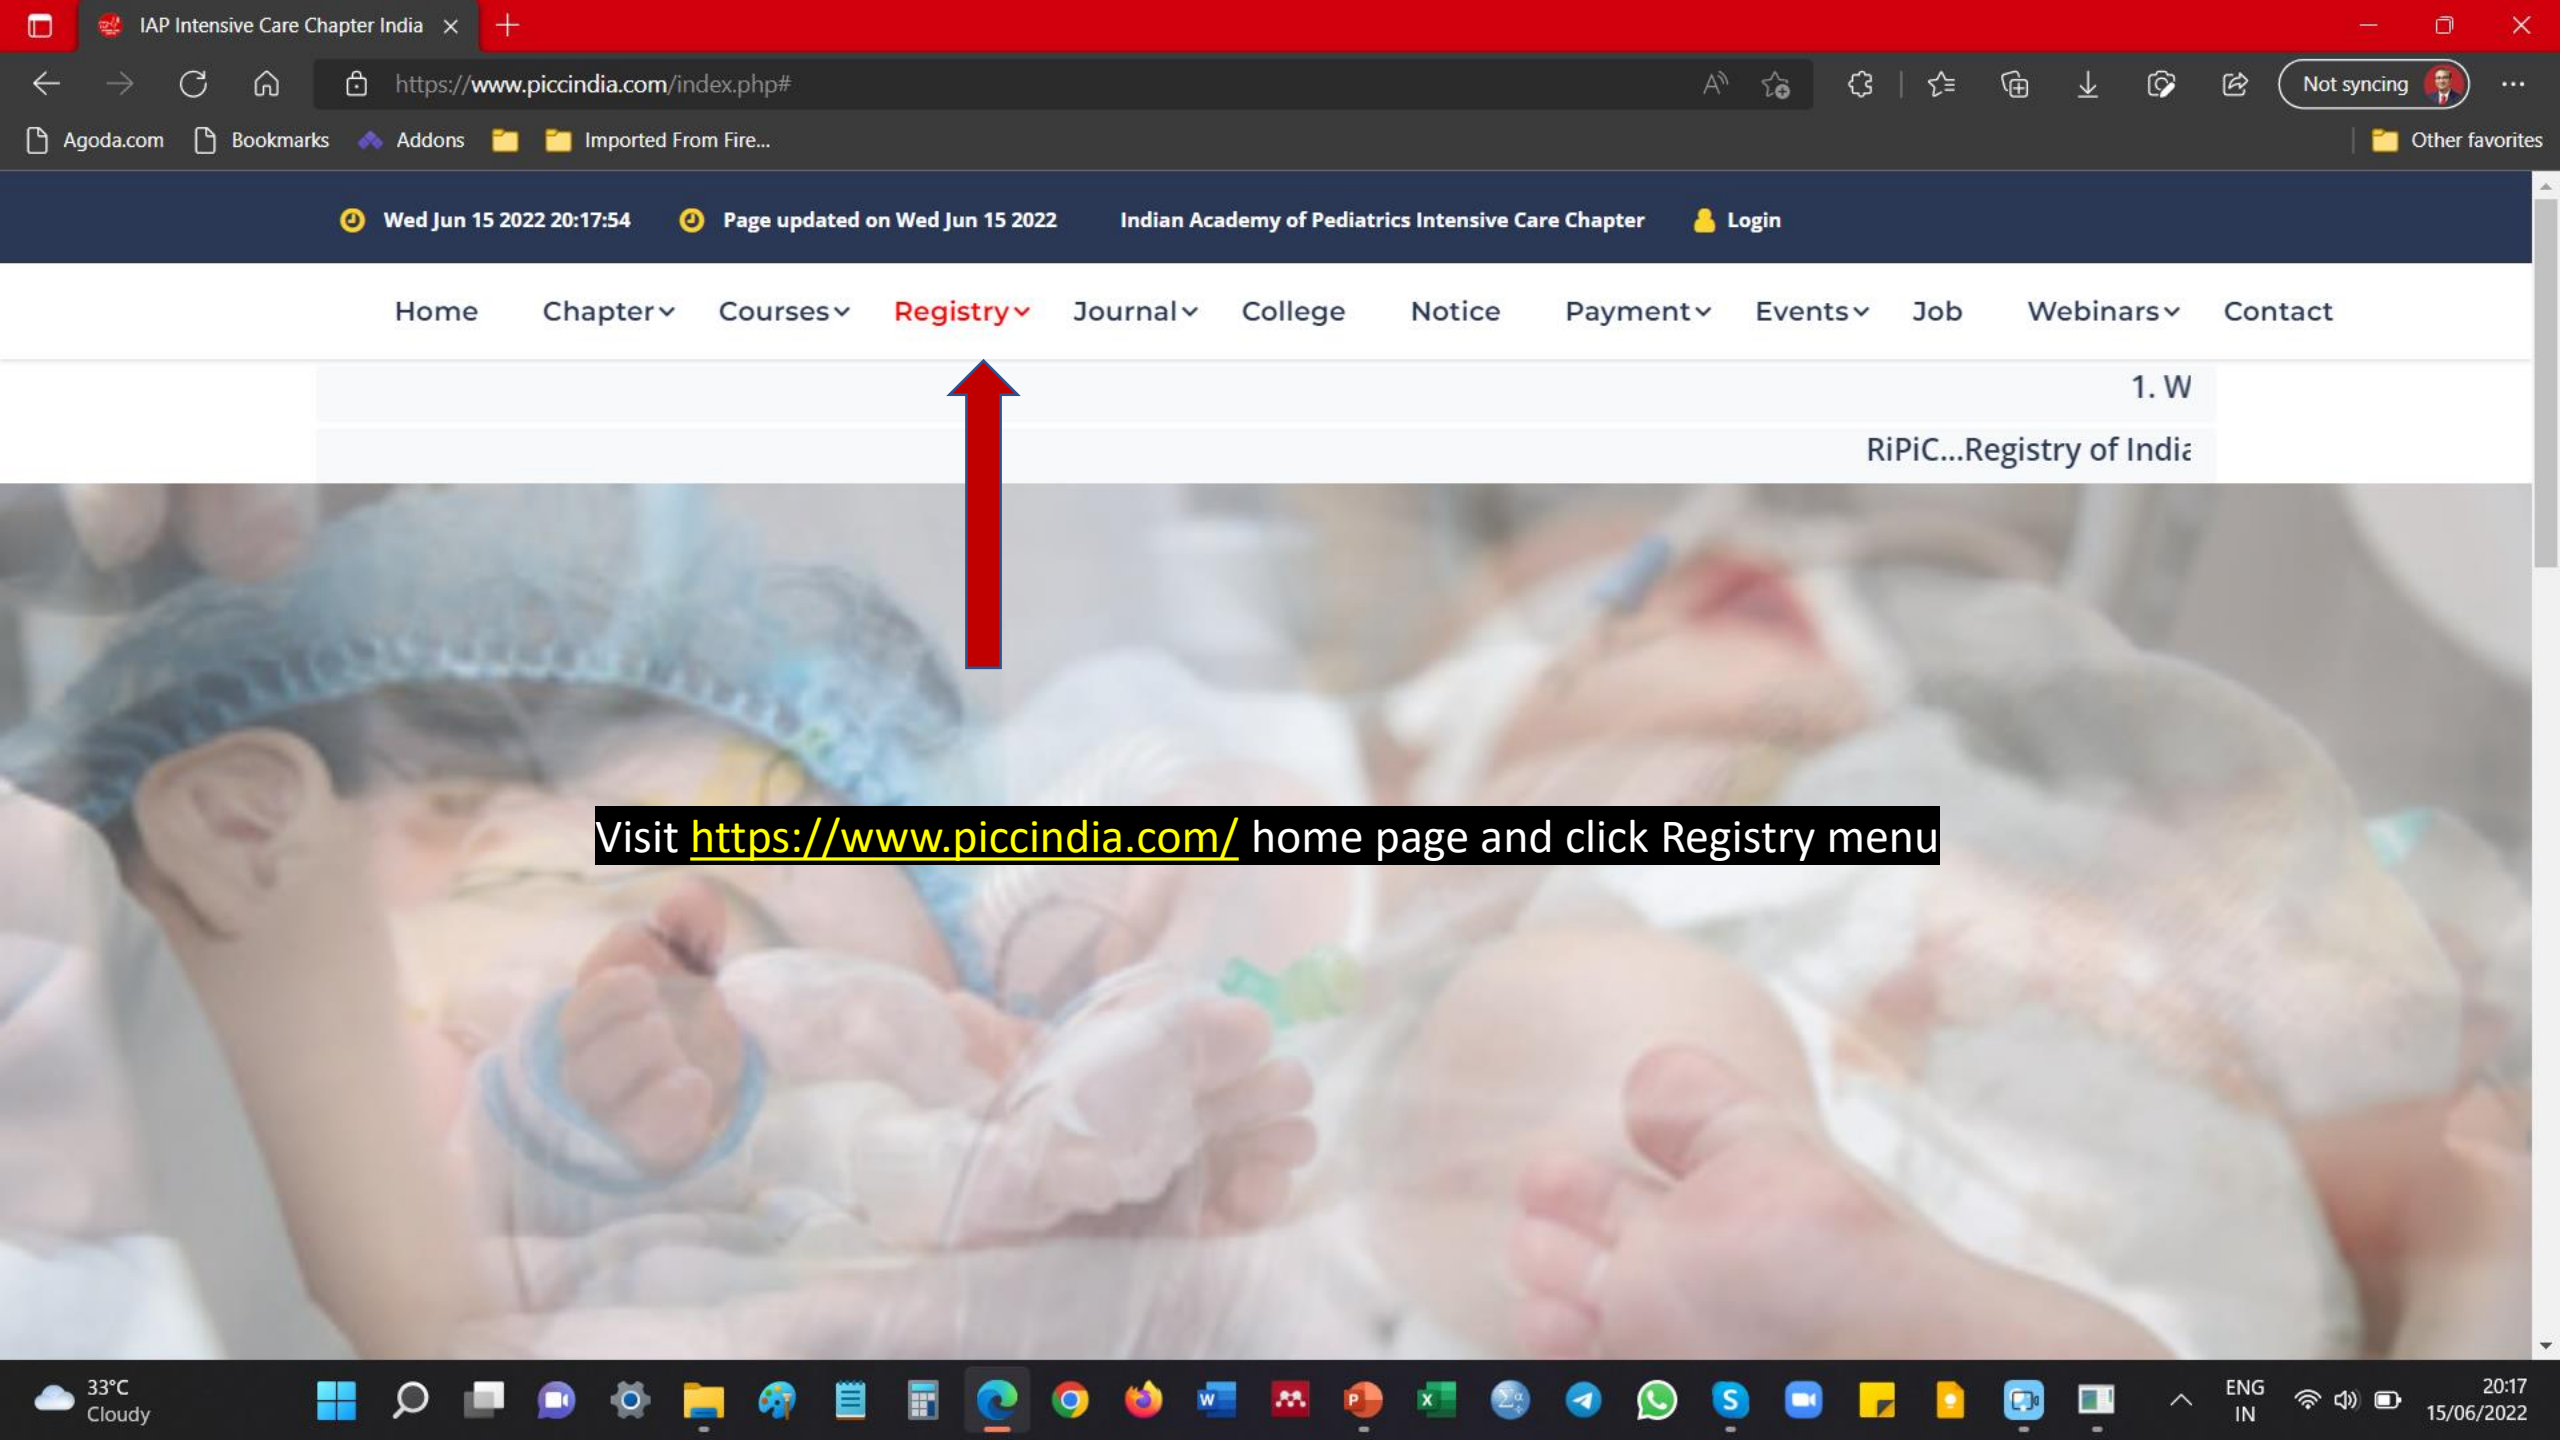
IAP Intensive Care Chapter India

https://www.piccindia.com/index.php#

Not syncing

Agoda.com Bookmarks Addons Imported From Fire... Other favorites

Wed Jun 15 2022 20:17:54 Page updated on Wed Jun 15 2022 Indian Academy of Pediatrics Intensive Care Chapter Login

Home Chapter Courses Registry Journal College Notice Payment Events Job Webinars Contact

1. W

RiPiC...Registry of India

Visit https://www.piccindia.com/ home page and click Registry menu

33°C Cloudy

ENG IN

20:17 15/06/2022